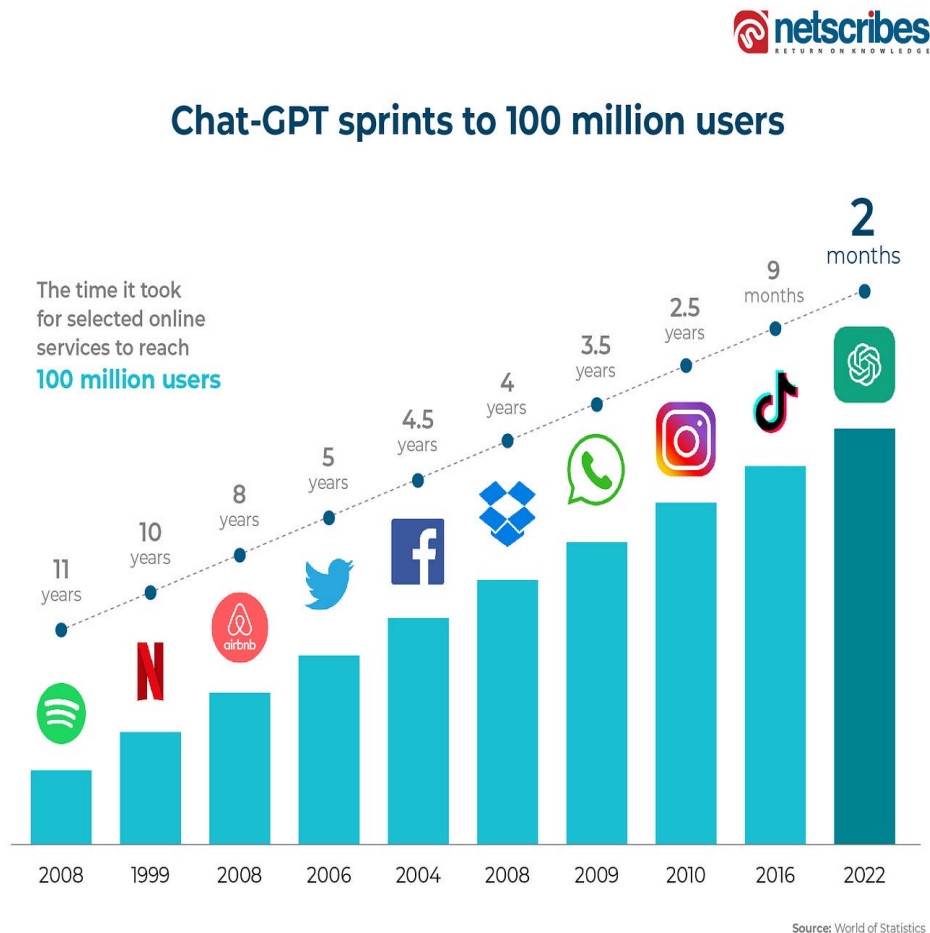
netscribes
RETURN ON KNOWLEDGE

Chat-GPT sprints to 100 million users

The time it took for selected online services to reach 100 million users

11 years

10 years

8 years

airbnb

5 years

4.5 years

4 years

3.5 years

2.5 years

9 months

2 months

2008 1999 2008 2006 2004 2008 2009 2010 2016 2022

Source: World of Statistics